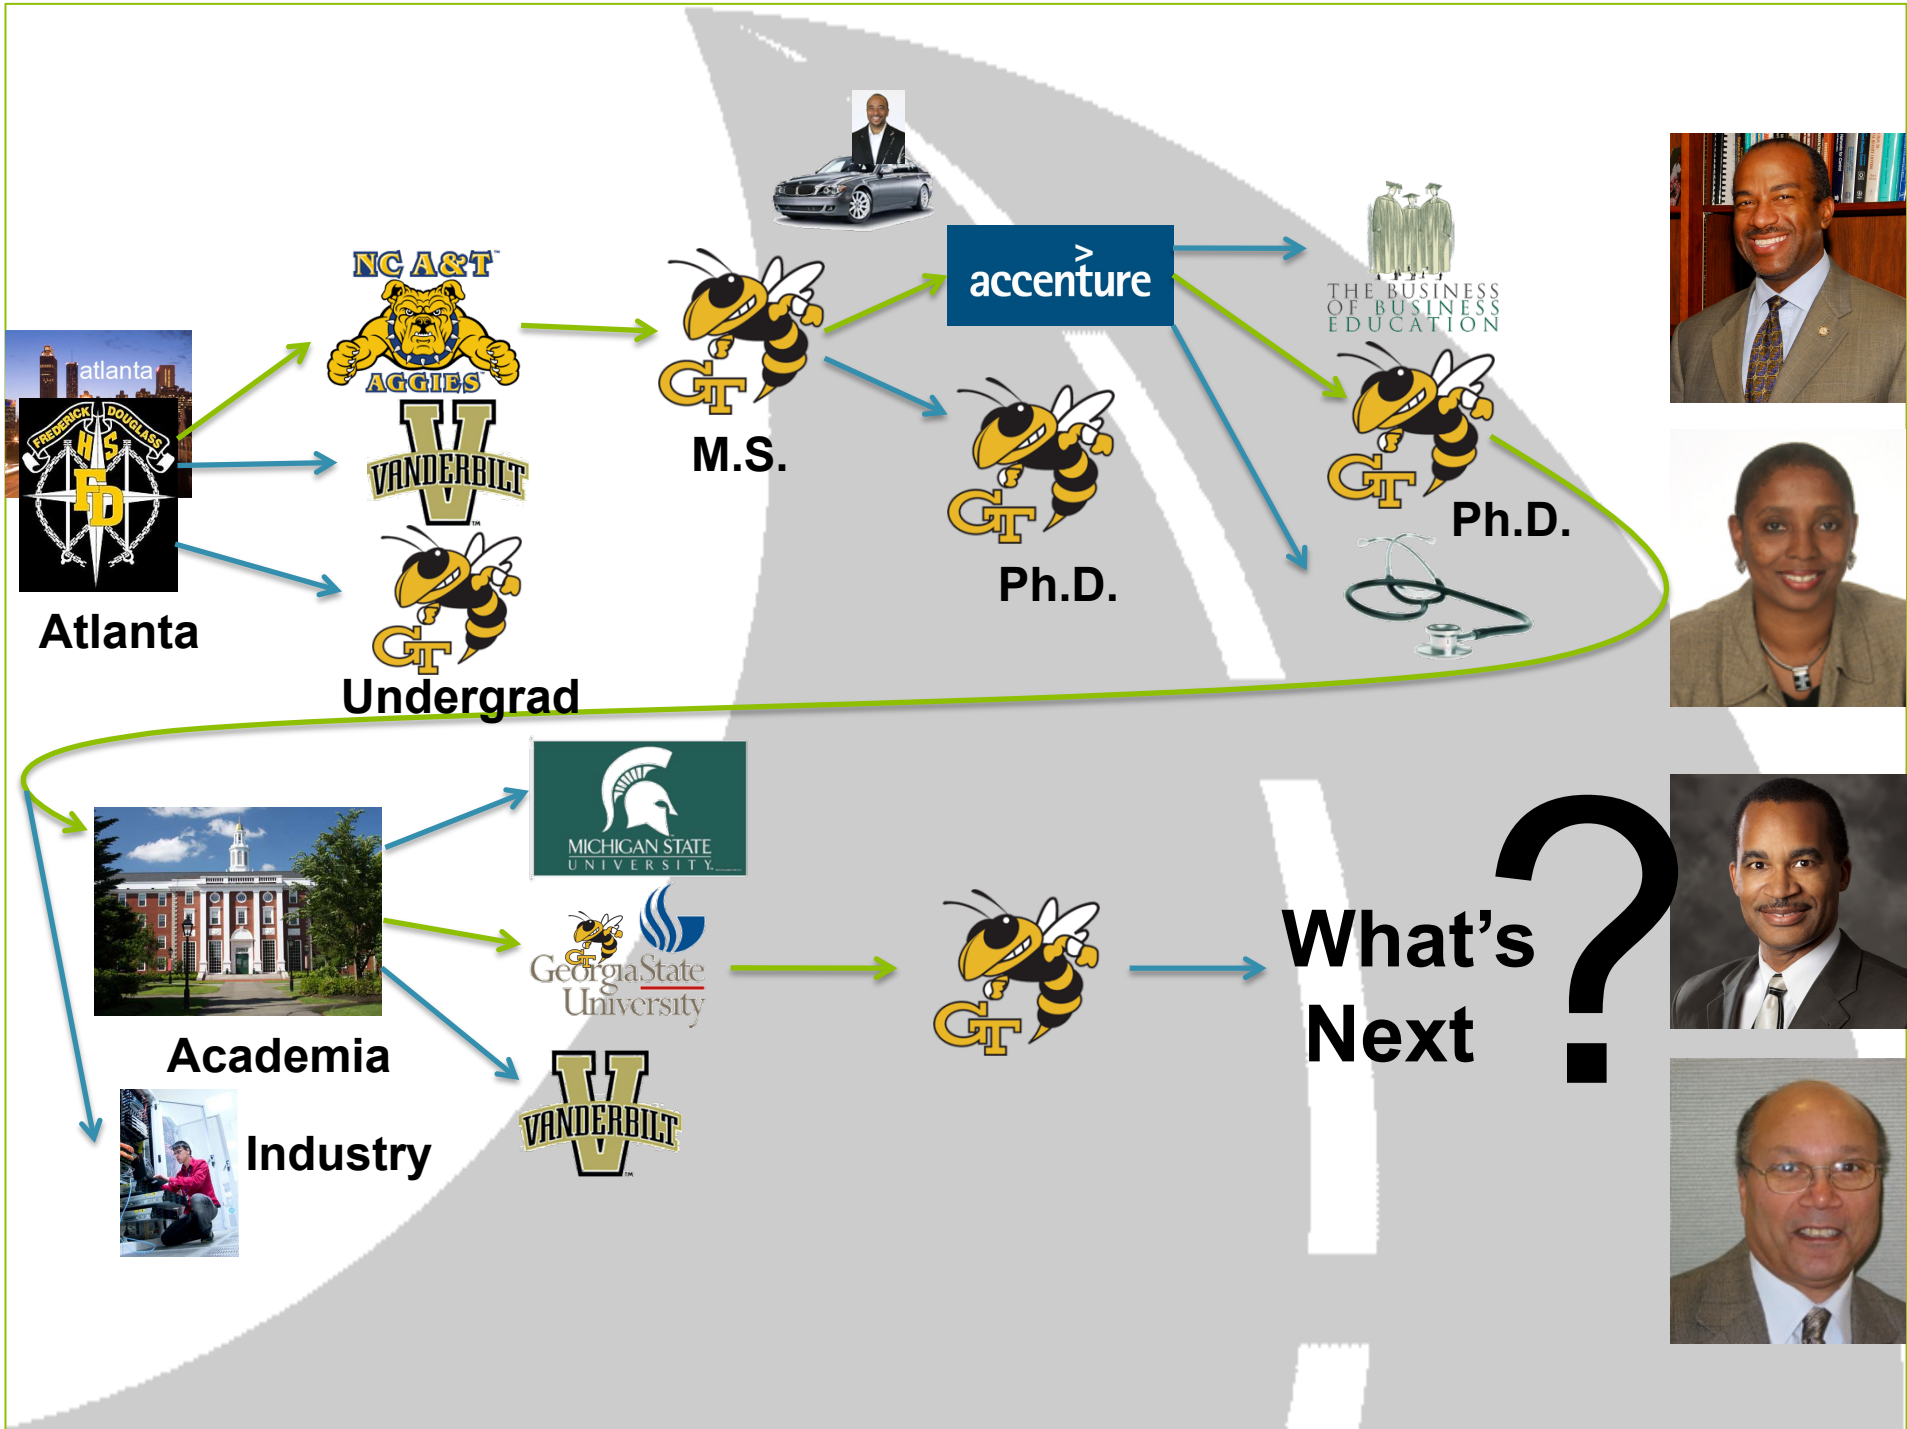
atlanta

FREDERICK DOUGLASS HS FD

Atlanta

NC A&T AGGIES

VANDERBILT

GT

Undergrad

GT

M.S.

accenture

GT

Ph.D.

THE BUSINESS OF BUSINESS EDUCATION

GT

Ph.D.

Academia

Industry

MICHIGAN STATE UNIVERSITY

Georgia State University

VANDERBILT

GT

What's Next ?